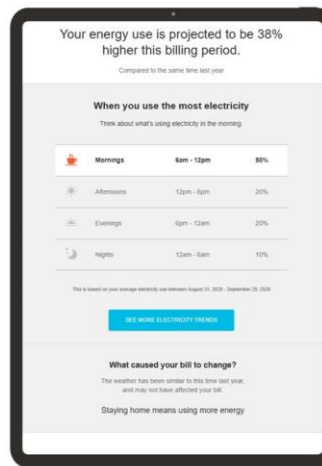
Your energy use is projected to be 38% higher this billing period.

Compared to the same time last year

When you use the most electricity

Think about what's using electricity in the morning.

| | | |
|---|---|---|
| Mornings | 6am - 12pm | 50% |
| Afternoons | 12pm - 6pm | 20% |
| Evenings | 6pm - 12am | 20% |
| Nights | 12am - 6am | 10% |

This is based on your average electricity use between August 31, 2020 - September 29, 2020.

SEE MORE ELECTRICITY TRENDS

What caused your bill to change?

The weather has been similar to this time last year, and may not have affected your bill.

Staying home means using more energy